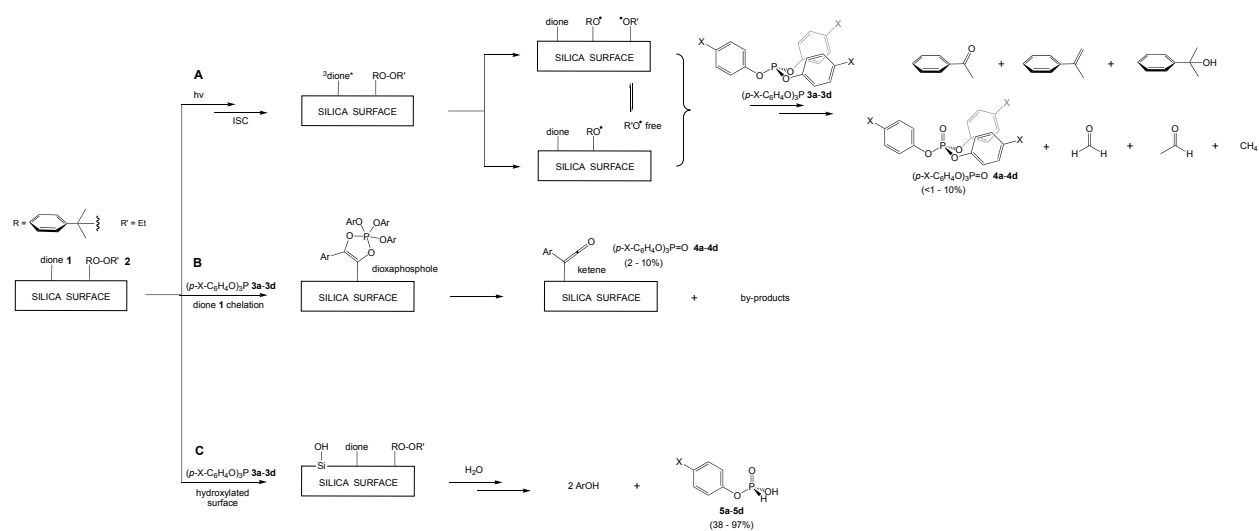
A
hv
ISC
$^3$dione* RO-OR'
SILICA SURFACE

dione RO$^•$ $^•$OR'
SILICA SURFACE

R'O$^•$ free

dione RO$^•$
SILICA SURFACE

X X X
$(p\text{-X-C}_6\text{H}_4\text{O})_3\text{P}$ 3a-3d

OH
+ +

X X X
O
+ + + $CH_4$
$(p\text{-X-C}_6\text{H}_4\text{O})_3\text{P=O}$ 4a-4d
(<1 - 10%)

R = R' = Et

dione 1 RO-OR' 2
SILICA SURFACE

B
$(p\text{-X-C}_6\text{H}_4\text{O})_3\text{P}$ 3a-3d
dione 1 chelation

ArO OAr
O P OAr
Ar O
dioxaphosphole
SILICA SURFACE

Ar O
ketene
$(p\text{-X-C}_6\text{H}_4\text{O})_3\text{P=O}$ 4a-4d
(2 - 10%)
SILICA SURFACE + by-products

C
$(p\text{-X-C}_6\text{H}_4\text{O})_3\text{P}$ 3a-3d
hydroxylated surface

OH
Si dione RO-OR'
SILICA SURFACE

$H_2O$

2 ArOH +

X
O
P
H OH
5a-5d
(38 - 97%)